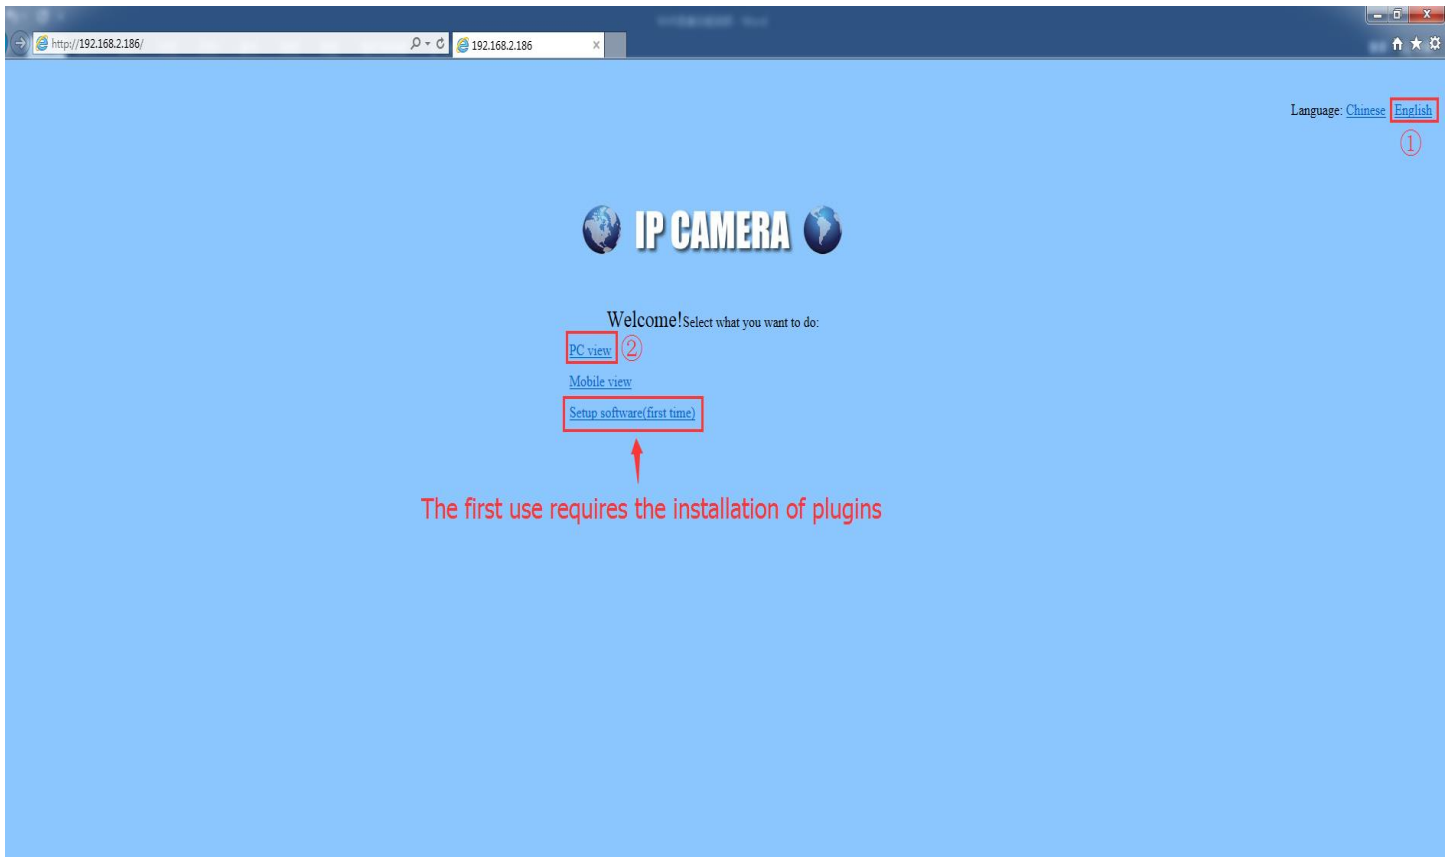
http://192.168.2.186/
192.168.2.186

Language: Chinese English
①

IP CAMERA

Welcome! Select what you want to do:
PC view ②
Mobile view
Setup software(first time)

The first use requires the installation of plugins